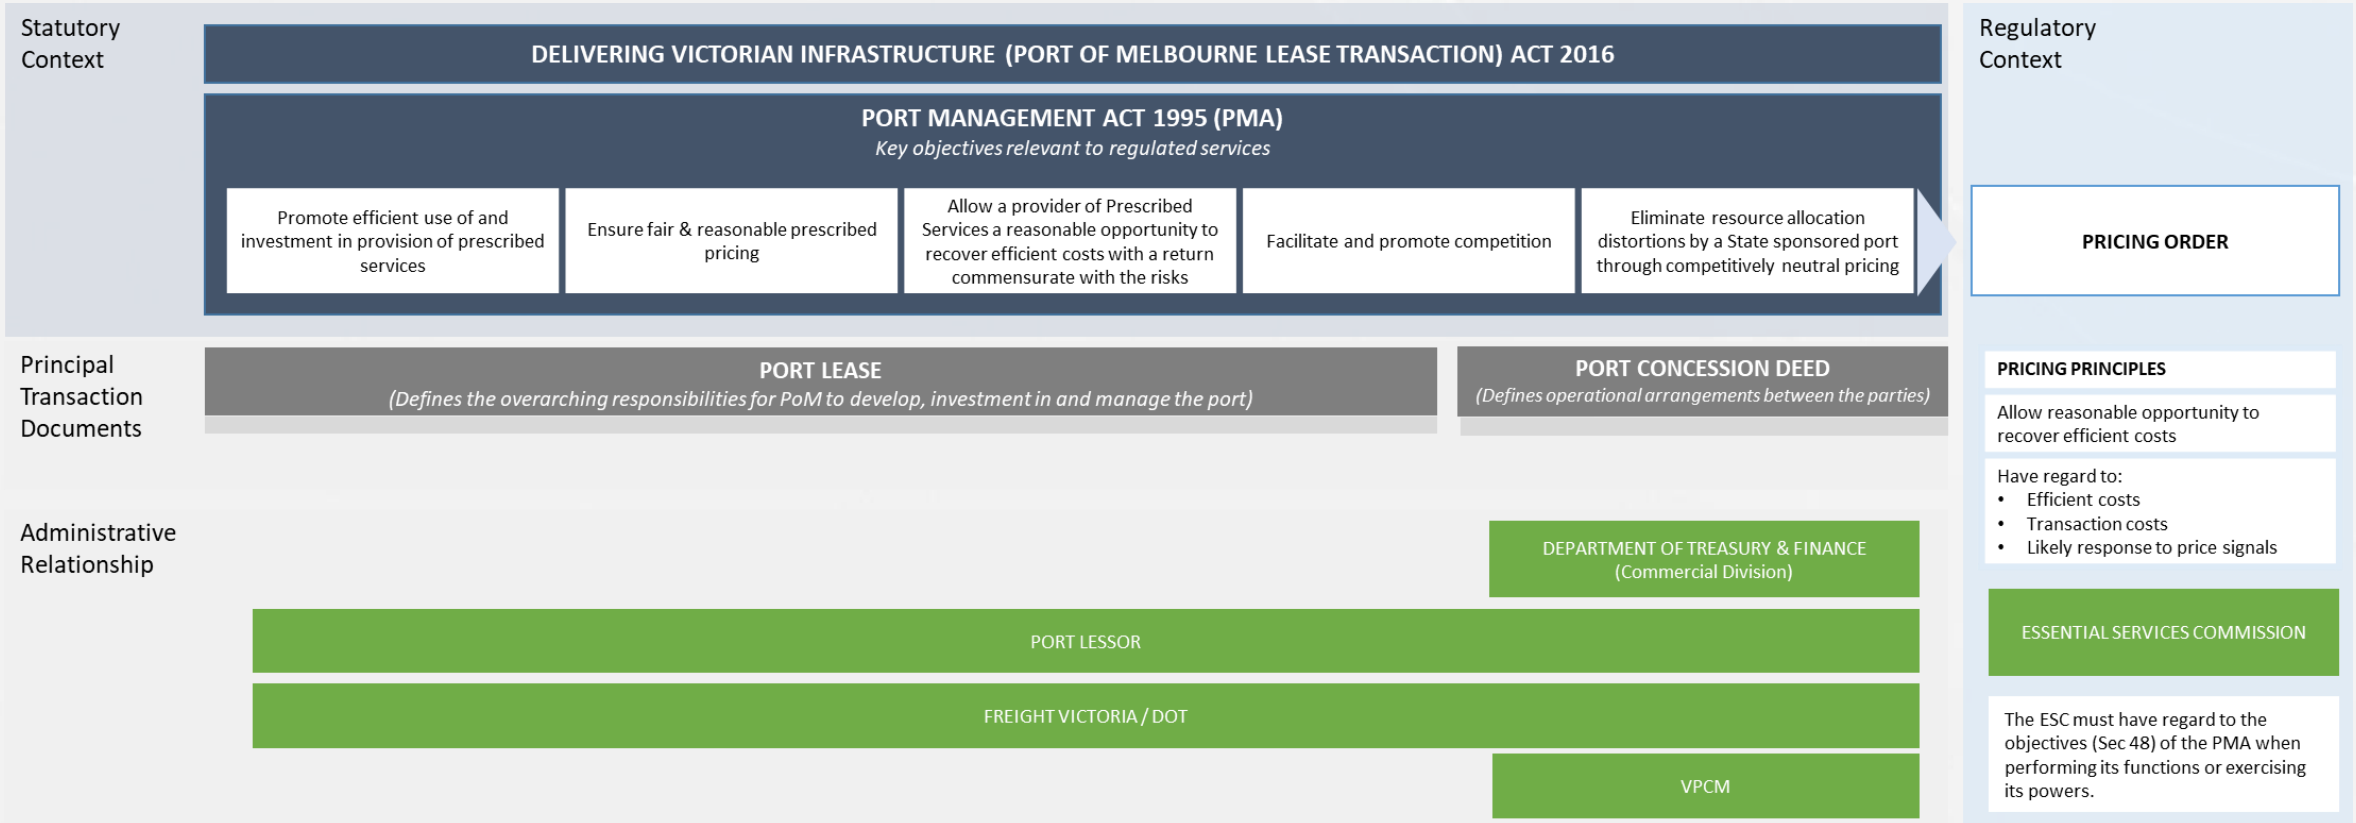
Statutory Context

DELIVERING VICTORIAN INFRASTRUCTURE (PORT OF MELBOURNE LEASE TRANSACTION) ACT 2016

PORT MANAGEMENT ACT 1995 (PMA)
Key objectives relevant to regulated services

Promote efficient use of and investment in provision of prescribed services

Ensure fair & reasonable prescribed pricing

Allow a provider of Prescribed Services a reasonable opportunity to recover efficient costs with a return commensurate with the risks

Facilitate and promote competition

Eliminate resource allocation distortions by a State sponsored port through competitively neutral pricing

Regulatory Context

PRICING ORDER

Principal Transaction Documents

PORT LEASE
(Defines the overarching responsibilities for PoM to develop, investment in and manage the port)

PORT CONCESSION DEED
(Defines operational arrangements between the parties)

PRICING PRINCIPLES

Allow reasonable opportunity to recover efficient costs

Have regard to:
• Efficient costs
• Transaction costs
• Likely response to price signals

Administrative Relationship

DEPARTMENT OF TREASURY & FINANCE (Commercial Division)

PORT LESSOR

FREIGHT VICTORIA / DOT

VPCM

ESSENTIAL SERVICES COMMISSION

The ESC must have regard to the objectives (Sec 48) of the PMA when performing its functions or exercising its powers.